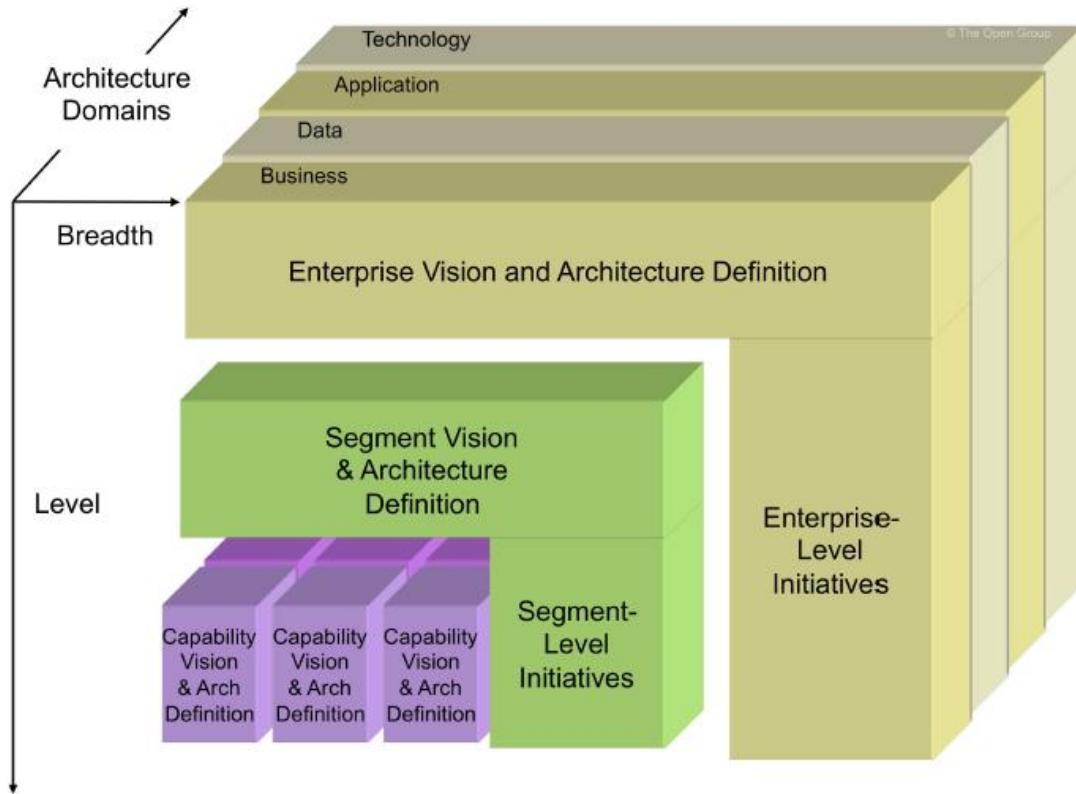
Architecture Domains

Technology

© The Open Group

Application

Data

Business

Breadth

Enterprise Vision and Architecture Definition

Level

Segment Vision & Architecture Definition

Enterprise-Level Initiatives

Capability Vision & Arch Definition

Capability Vision & Arch Definition

Capability Vision & Arch Definition

Segment-Level Initiatives